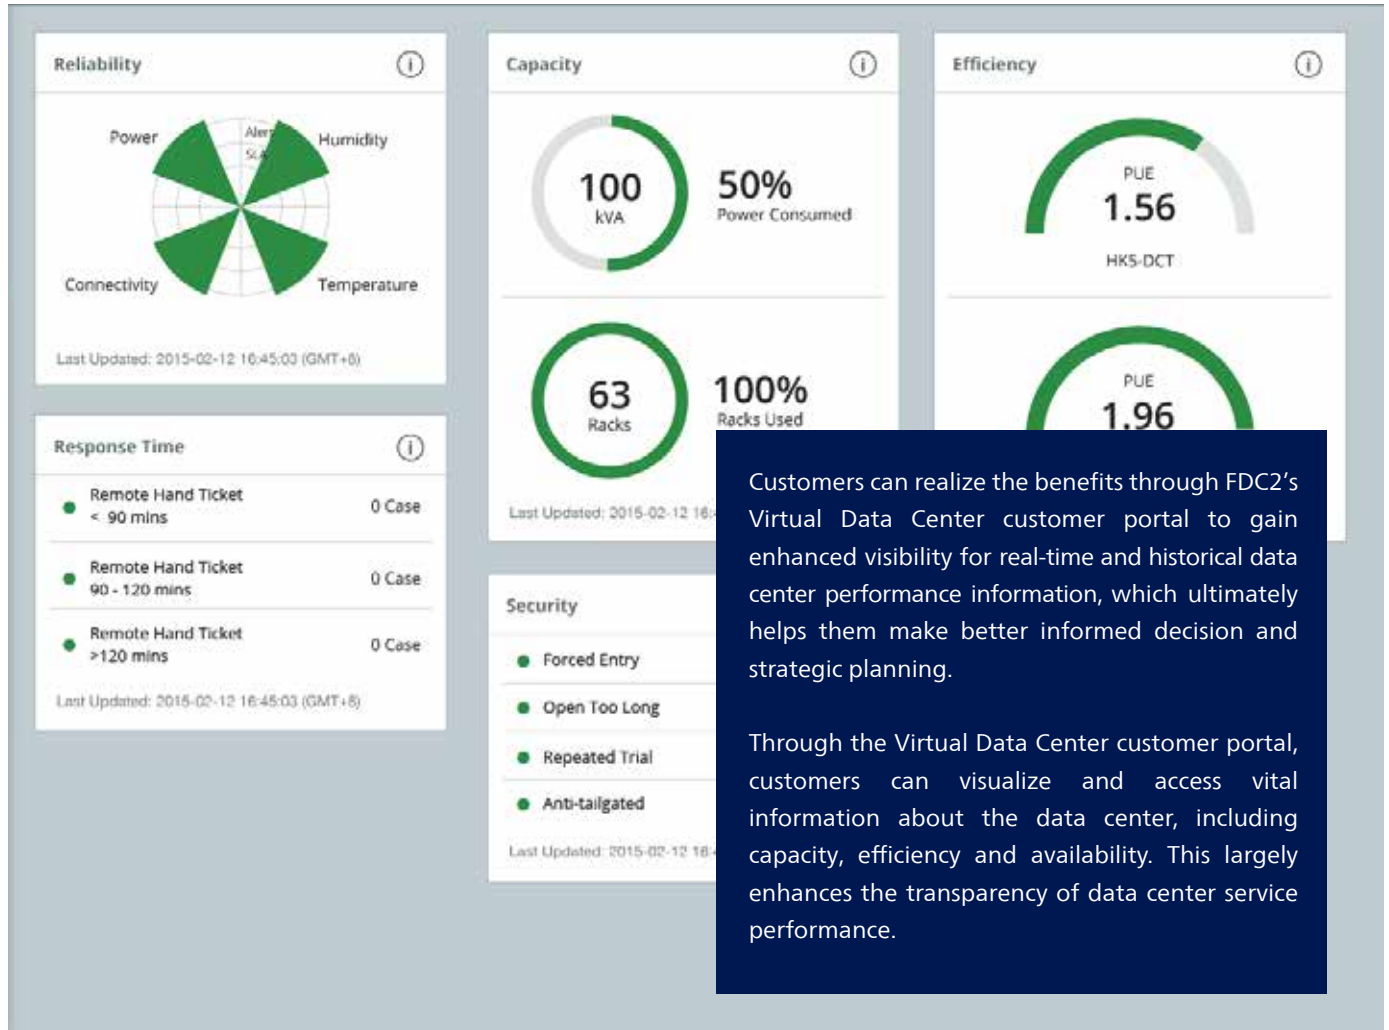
Reliability

Power

Alert

SLA

Humidity

Connectivity

Temperature

Last Updated: 2015-02-12 16:45:03 (GMT+8)

Capacity

100
kVA

50%
Power Consumed

63
Racks

100%
Racks Used

Last Updated: 2015-02-12 16:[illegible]

Efficiency

PUE
1.56
HKS-DCT

PUE
1.96

Response Time

Remote Hand Ticket
< 90 mins
0 Case

Remote Hand Ticket
90 - 120 mins
0 Case

Remote Hand Ticket
>120 mins
0 Case

Last Updated: 2015-02-12 16:45:03 (GMT+8)

Security

Forced Entry

Open Too Long

Repeated Trial

Anti-tailgated

Last Updated: 2015-02-12 16:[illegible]

Customers can realize the benefits through FDC2's Virtual Data Center customer portal to gain enhanced visibility for real-time and historical data center performance information, which ultimately helps them make better informed decision and strategic planning.

Through the Virtual Data Center customer portal, customers can visualize and access vital information about the data center, including capacity, efficiency and availability. This largely enhances the transparency of data center service performance.